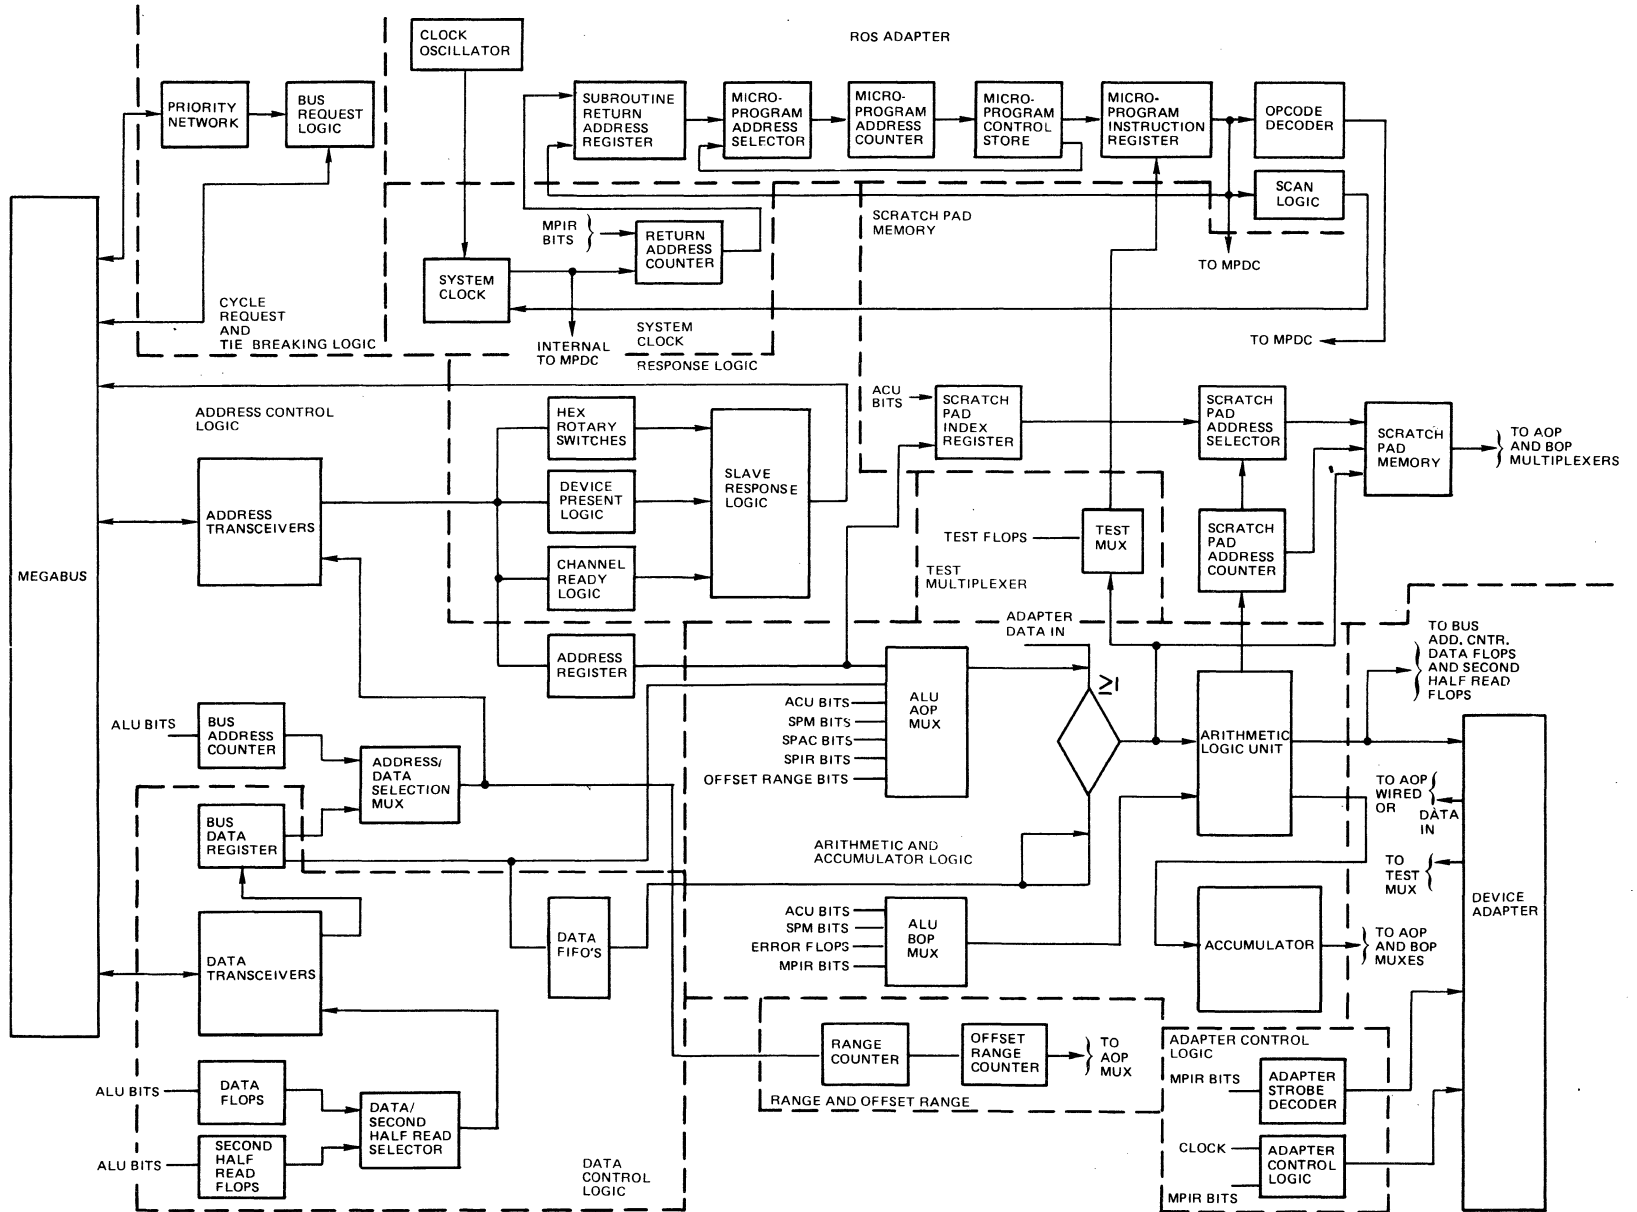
CLOCK OSCILLATOR

ROS ADAPTER

PRIORITY NETWORK

BUS REQUEST LOGIC

SUBROUTINE RETURN ADDRESS REGISTER

MICRO-PROGRAM ADDRESS SELECTOR

MICRO-PROGRAM ADDRESS COUNTER

MICRO-PROGRAM CONTROL STORE

MICRO-PROGRAM INSTRUCTION REGISTER

OPCODE DECODER

SCAN LOGIC

SCRATCH PAD MEMORY

MPIR BITS

RETURN ADDRESS COUNTER

TO MPDC

SYSTEM CLOCK

CYCLE REQUEST AND TIE BREAKING LOGIC

INTERNAL TO MPDC

SYSTEM CLOCK

TO MPDC

RESPONSE LOGIC

ACU BITS

SCRATCH PAD INDEX REGISTER

SCRATCH PAD ADDRESS SELECTOR

SCRATCH PAD MEMORY

TO AOP AND BOP MULTIPLEXERS

ADDRESS CONTROL LOGIC

HEX ROTARY SWITCHES

DEVICE PRESENT LOGIC

SLAVE RESPONSE LOGIC

CHANNEL READY LOGIC

MEGABUS

ADDRESS TRANSCEIVERS

TEST FLOPS

TEST MUX

TEST MULTIPLEXER

SCRATCH PAD ADDRESS COUNTER

ADAPTER DATA IN

TO BUS ADD. CNTR. DATA FLOPS AND SECOND HALF READ FLOPS

ADDRESS REGISTER

ALU AOP MUX

ACU BITS
SPM BITS
SPAC BITS
SPIR BITS
OFFSET RANGE BITS

$\geq 1$

ARITHMETIC LOGIC UNIT

ALU BITS

BUS ADDRESS COUNTER

ADDRESS/ DATA SELECTION MUX

BUS DATA REGISTER

TO AOP WIRED OR

DATA IN

ARITHMETIC AND ACCUMULATOR LOGIC

TO TEST MUX

DEVICE ADAPTER

DATA TRANSCEIVERS

DATA FIFO'S

ACU BITS
SPM BITS
ERROR FLOPS
MPIR BITS

ALU BOP MUX

ACCUMULATOR

TO AOP AND BOP MUXES

RANGE COUNTER

OFFSET RANGE COUNTER

TO AOP MUX

ADAPTER CONTROL LOGIC

ALU BITS

DATA FLOPS

DATA/ SECOND HALF READ SELECTOR

MPIR BITS

ADAPTER STROBE DECODER

RANGE AND OFFSET RANGE

ALU BITS

SECOND HALF READ FLOPS

DATA CONTROL LOGIC

CLOCK

ADAPTER CONTROL LOGIC

MPIR BITS